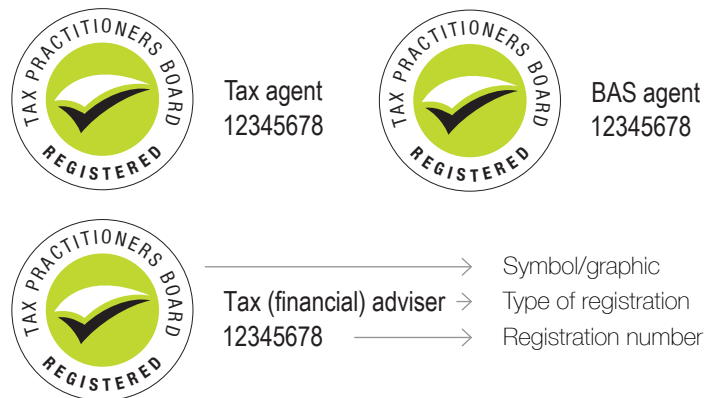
TAX PRACTITIONERS BOARD
REGISTERED

Tax agent
12345678

TAX PRACTITIONERS BOARD
REGISTERED

BAS agent
12345678

TAX PRACTITIONERS BOARD
REGISTERED

Symbol/graphic

Tax (financial) adviser → Type of registration

12345678 → Registration number